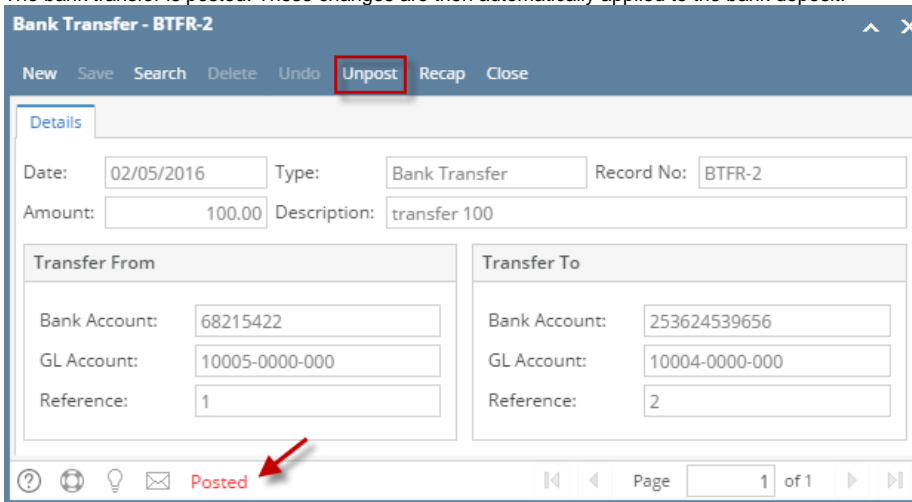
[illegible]

Bank Transfer - BTFR-2

New Save Search Delete Undo Unpost Recap Close

Details

Date: 02/05/2016 Type: Bank Transfer Record No: BTFR-2

Amount: 100.00 Description: transfer 100

Transfer From

Bank Account: 68215422

GL Account: 10005-0000-000

Reference: 1

Transfer To

Bank Account: 253624539656

GL Account: 10004-0000-000

Reference: 2

Posted

Page 1 of 1